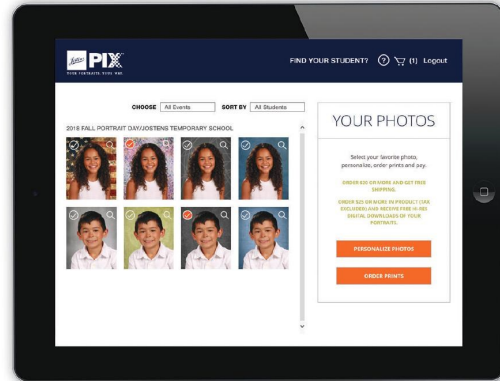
Jostens PIX
YOUR PORTRAITS. YOUR WAY.

FIND YOUR STUDENT? (1) Logout

CHOOSE All Events SORT BY All Students

2016 FALL PORTRAIT DAY/JOSTENS TEMPORARY SCHOOL

YOUR PHOTOS

Select your favorite photo, personalize, order prints and pay.

ORDER $35 OR MORE AND GET FREE SHIPPING.

ORDER $25 OR MORE IN PRODUCT (TAX EXCLUDED) AND RECEIVE FREE HI-RES DIGITAL DOWNLOADS OF YOUR PORTRAITS.

PERSONALIZE PHOTOS

ORDER PRINTS